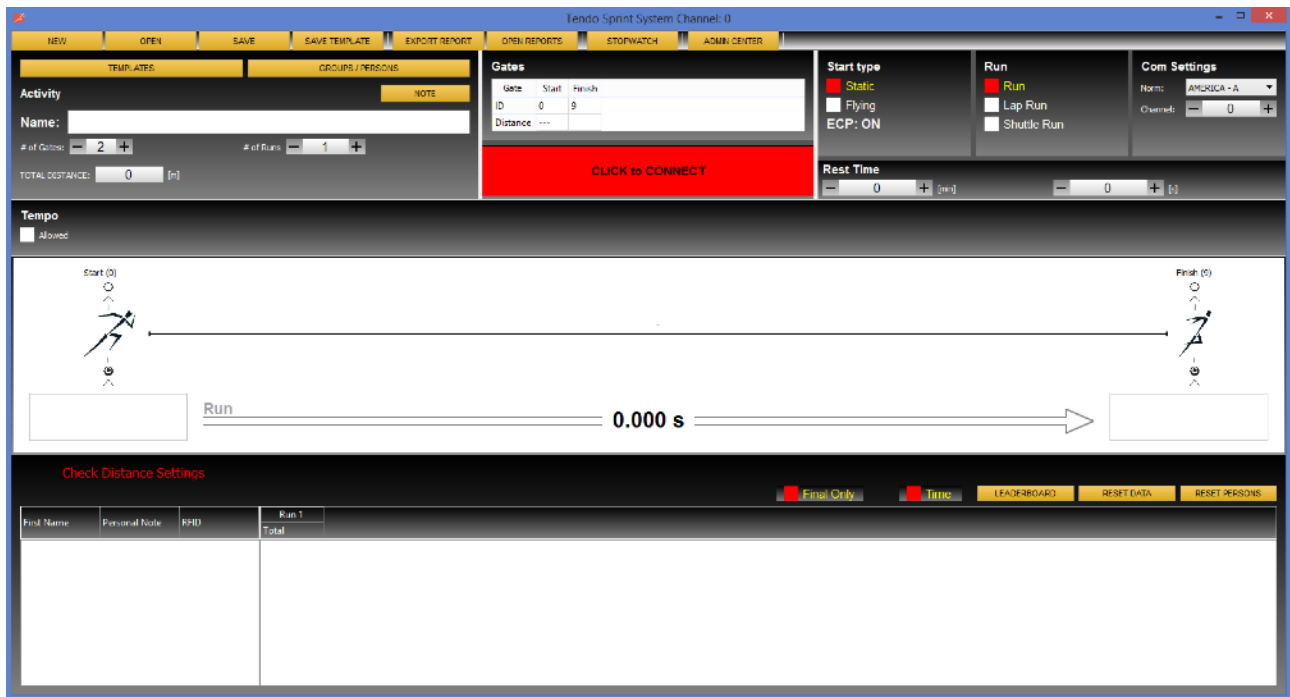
Tendo Sprint System Channel: 0

NEW OPEN SAVE SAVE TEMPLATE EXPORT REPORT OPEN REPORTS STOPWATCH ADMIN CENTER

TEMPLATES GROUPS / PERSONS

Activity NOTE

Name:

# of Gates: 2 # of Runs 1

TOTAL DISTANCE: 0 [m]

Gates

| Gate | Start | Finish |
|---|---|---|
| ID | 0 | 9 |
| Distance | --- | |

CLICK to CONNECT

Start type
Static
Flying
ECP: ON

Run
Run
Lap Run
Shuttle Run

Com Settings
Norm: AMERICA - A
Channel: 0

Rest Time
0 [min] 0 [s]

Tempo
Allowed

Start (0)

Finish (9)

Run

0.000 s

Check Distance Settings

Final Only Time LEADERBOARD RESET DATA RESET PERSONS

| First Name | Personal Note | RHD | Run 1 Total |
|---|---|---|---|